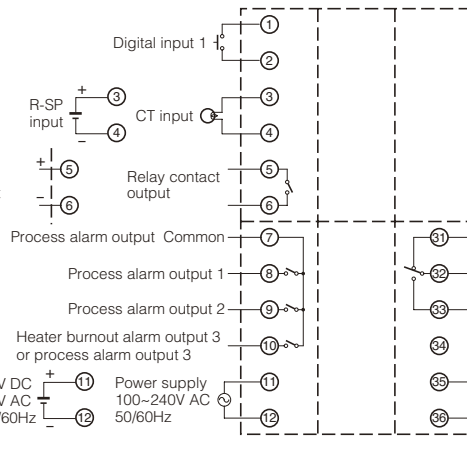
Digital input 1

①

②

R-SP input

+

–

③

④

CT input

③

④

+ ⑤

– ⑥

Relay contact output

⑤

⑥

Process alarm output Common ⑦

Process alarm output 1 ⑧

Process alarm output 2 ⑨

Heater burnout alarm output 3 or process alarm output 3 ⑩

V DC

V AC

/60Hz

+ ⑪

⑫

Power supply 100~240V AC 50/60Hz

⑪

⑫

㉛

㉜

㉝

㉞

㉟

㊱